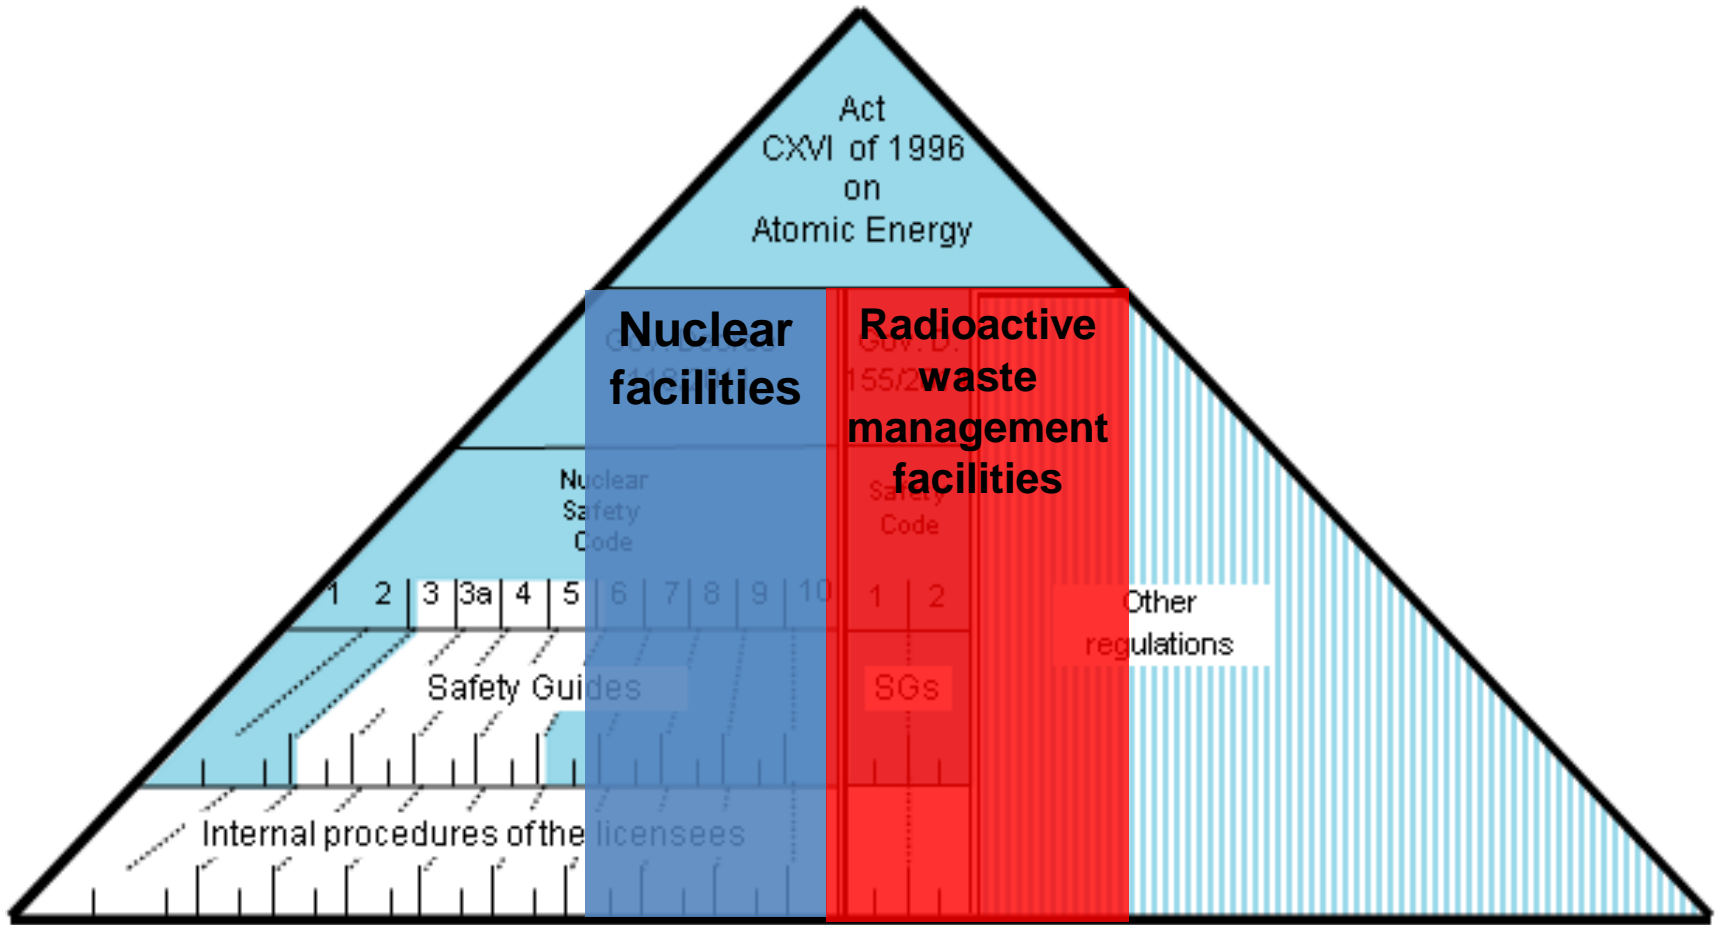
Act
CXVI of 1996
on
Atomic Energy

Nuclear facilities

Radioactive waste management facilities

Gov. D. 155/2

Nuclear Safety Code

Safety Code

1 2 3 3a 4 5 6 7 8 9 10

1 2

Other regulations

Safety Guides

SGs

Internal procedures of the licensees